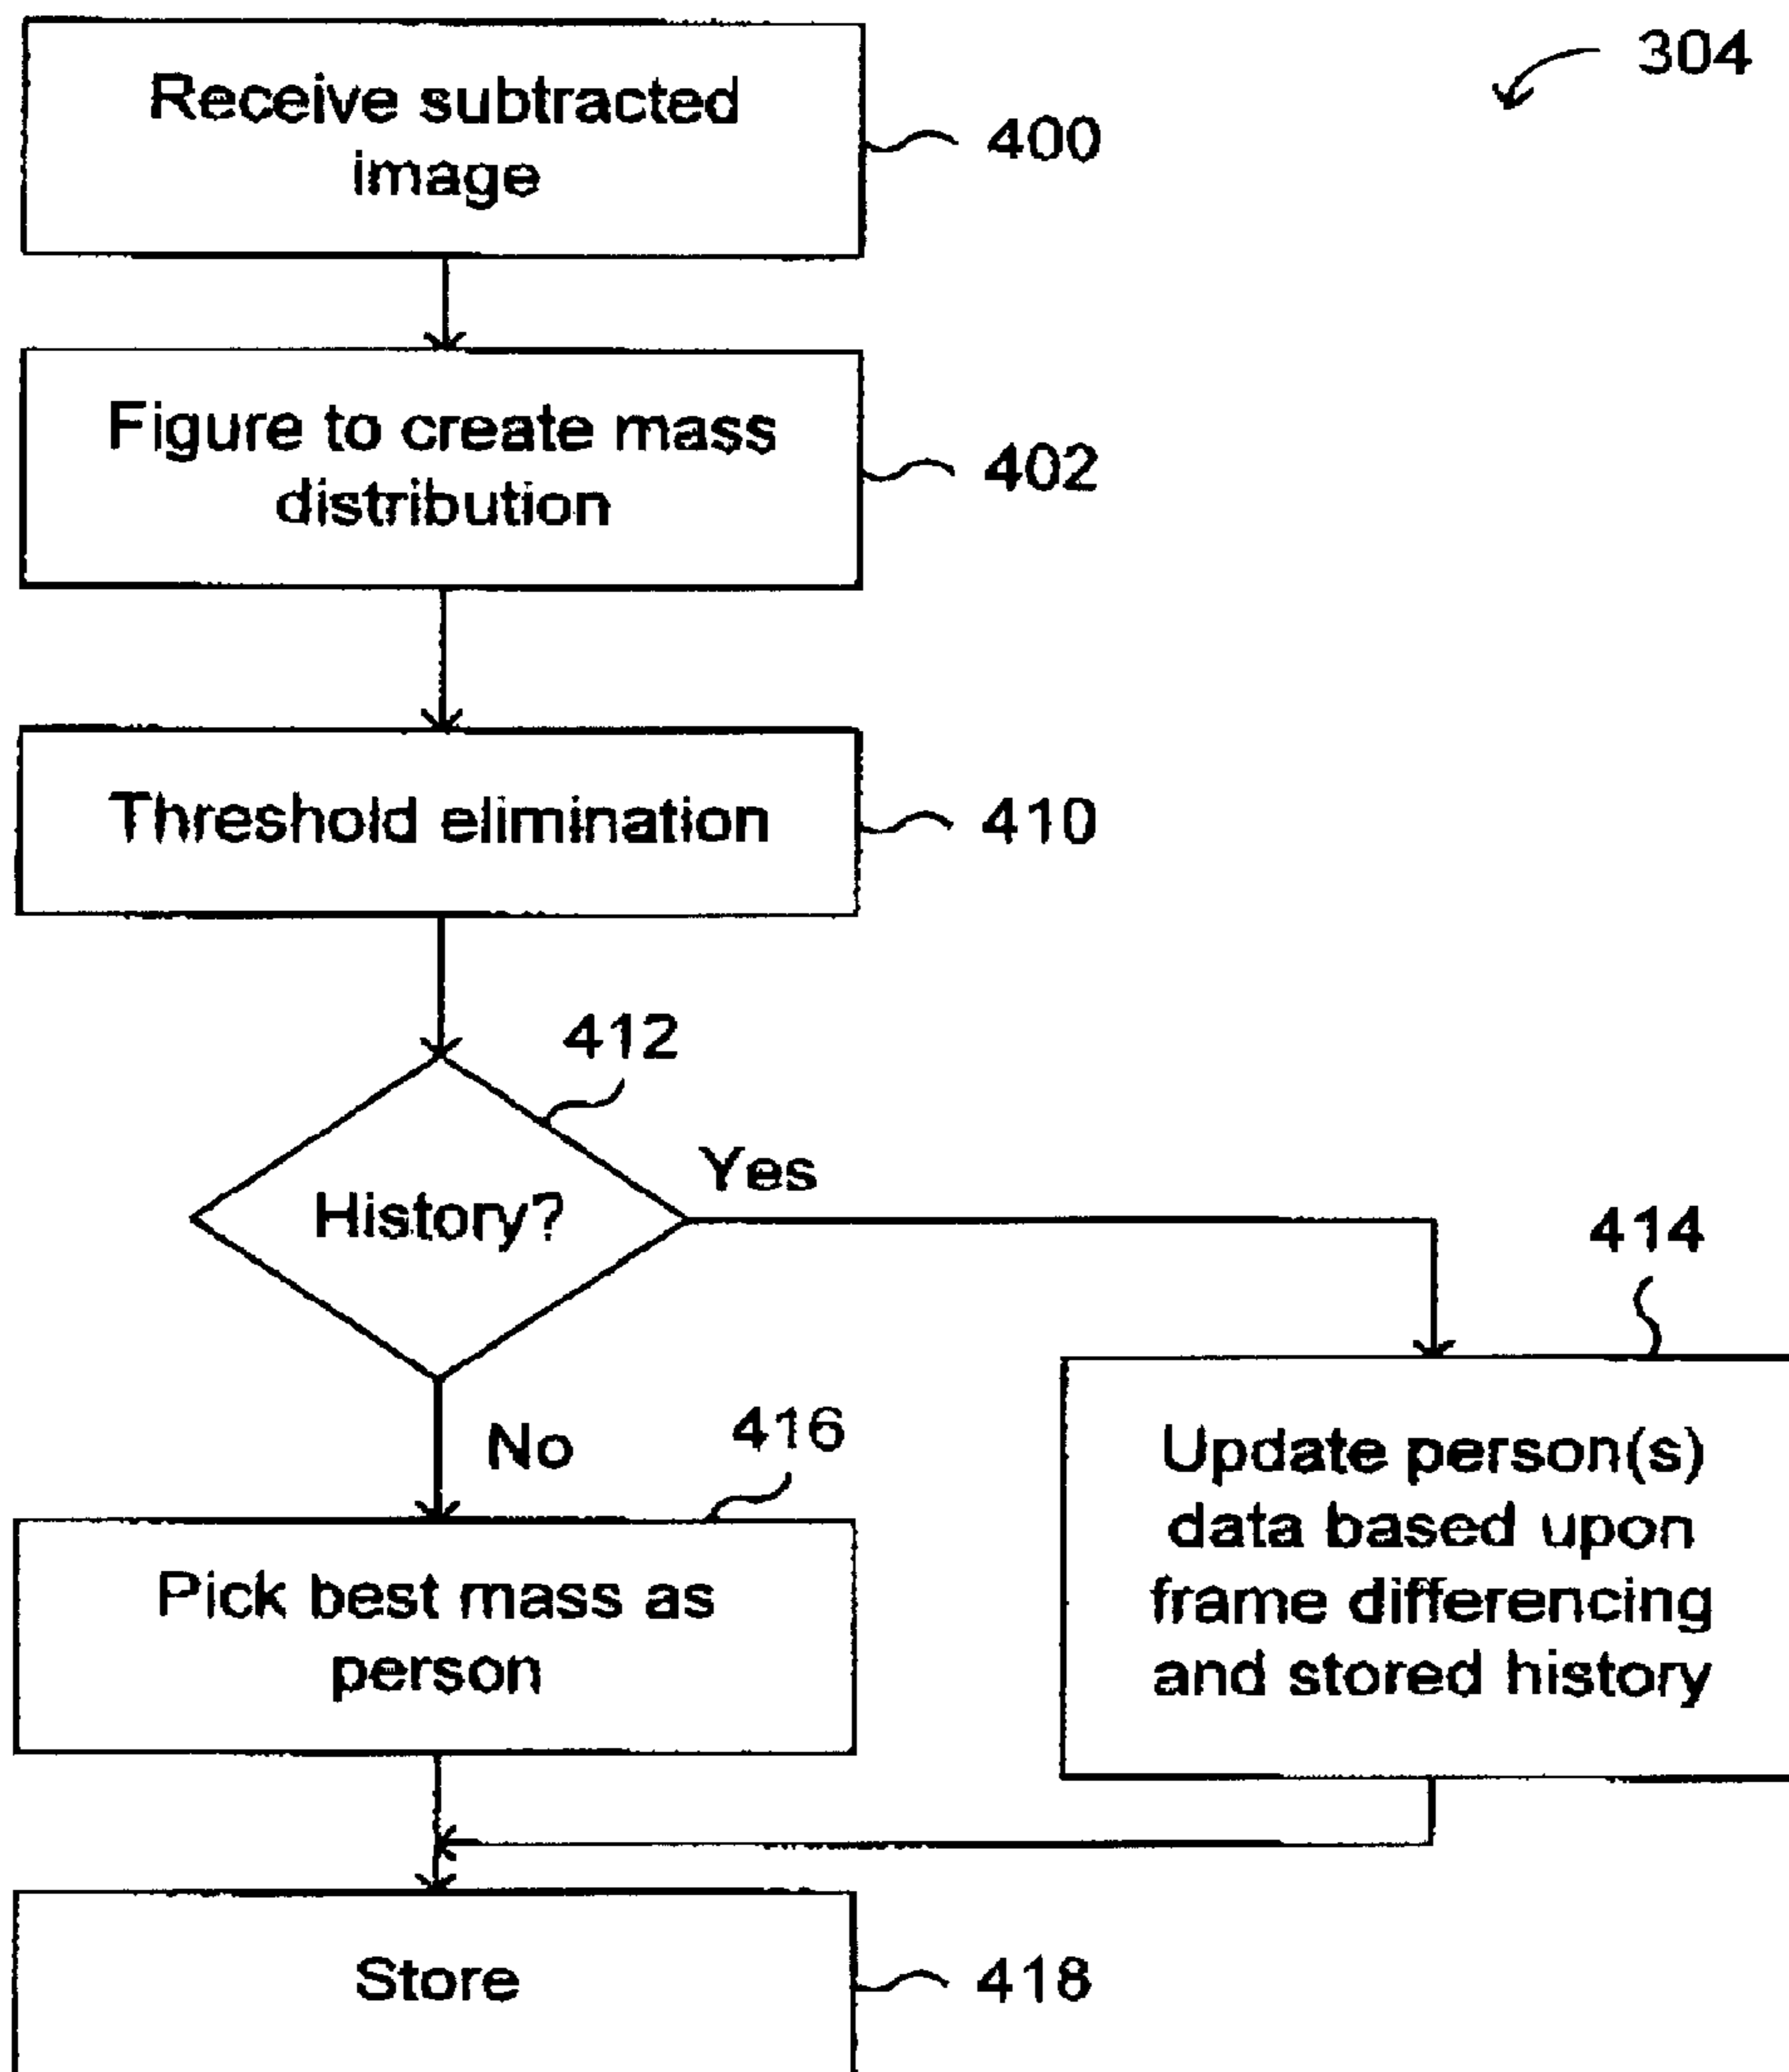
304

Receive subtracted image

400

Figure to create mass distribution

402

Threshold elimination

410

412

History?

Yes

414

No

416

Pick best mass as person

Update person(s) data based upon frame differencing and stored history

Store

418